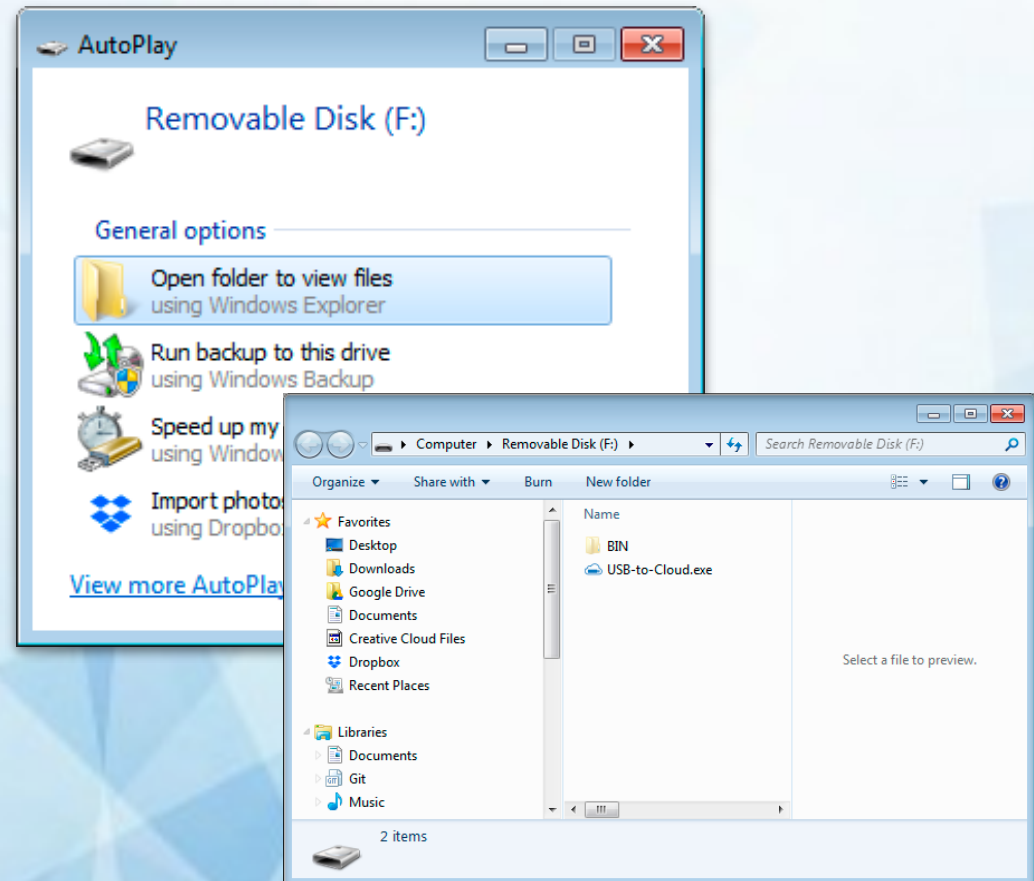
AutoPlay

Removable Disk (F:)

General options

Open folder to view files
using Windows Explorer

Run backup to this drive
using Windows Backup

Speed up my
using Window

Import photos
using Dropbox

View more AutoPlay

Computer ▸ Removable Disk (F:) ▸

Search Removable Disk (F:)

Organize ▾ Share with ▾ Burn New folder

Favorites
Desktop
Downloads
Google Drive
Documents
Creative Cloud Files
Dropbox
Recent Places

Libraries
Documents
Git
Music

Name
BIN
USB-to-Cloud.exe

Select a file to preview.

2 items